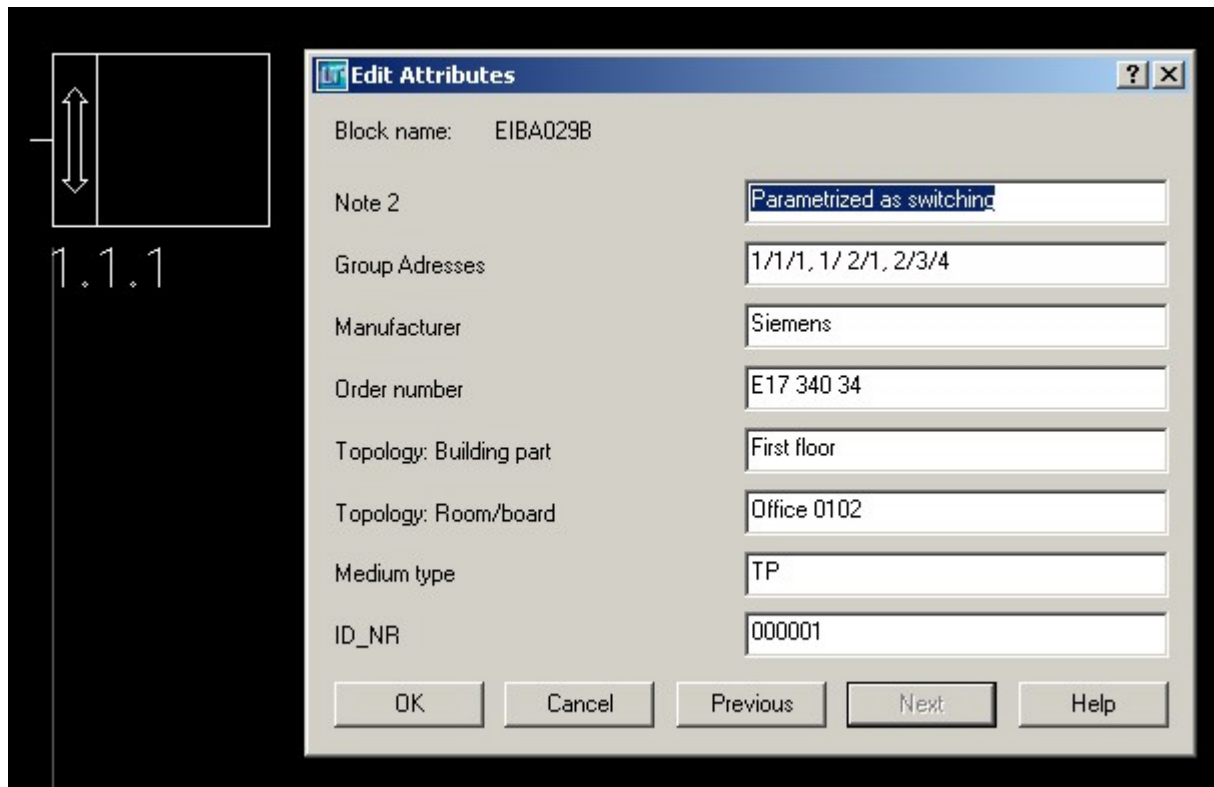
1.1.1

Edit Attributes

?

Block name: EIBA029B

Note 2 Parametrized as switching

Group Adresses 1/1/1, 1/ 2/1, 2/3/4

Manufacturer Siemens

Order number E17 340 34

Topology: Building part First floor

Topology: Room/board Office 0102

Medium type TP

ID_NR 000001

OK Cancel Previous Next Help